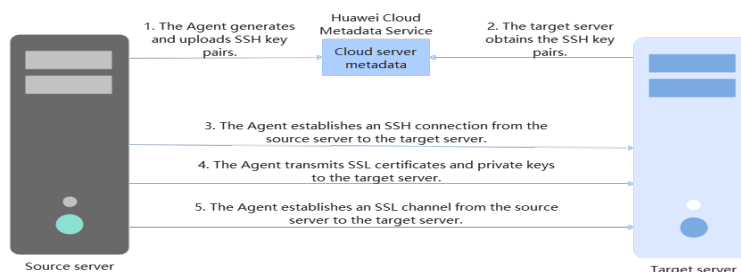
1. The Agent generates and uploads SSH key pairs.

Huawei Cloud Metadata Service

Cloud server metadata

2. The target server obtains the SSH key pairs.

3. The Agent establishes an SSH connection from the source server to the target server.

4. The Agent transmits SSL certificates and private keys to the target server.

5. The Agent establishes an SSL channel from the source server to the target server.

Source server

Target server